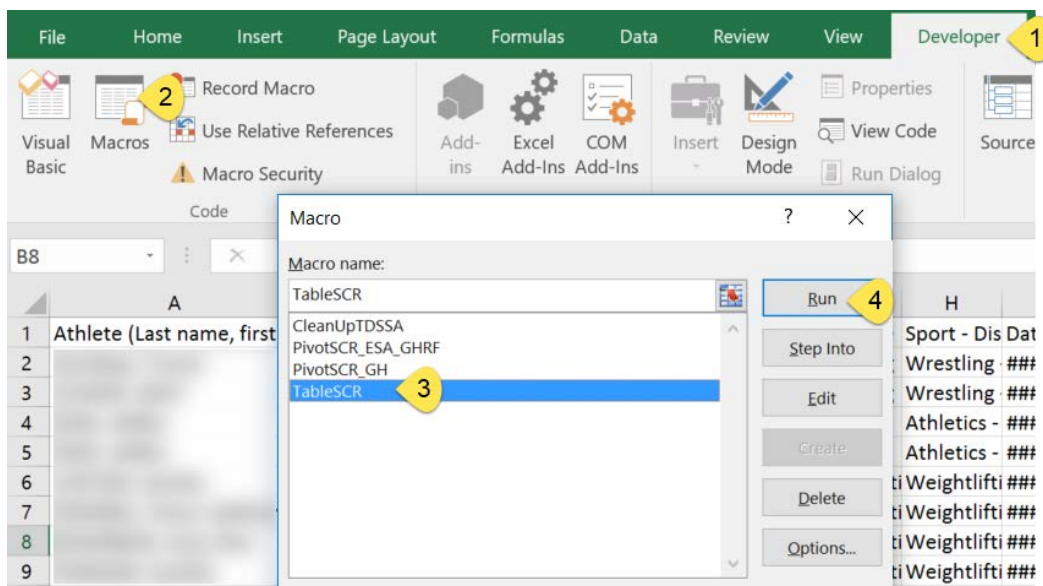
File Home Insert Page Layout Formulas Data Review View Developer 1

Visual Basic Macros 2 Record Macro Use Relative References Macro Security Code

Add-ins Excel Add-Ins COM Add-Ins Insert Design Mode Properties View Code Run Dialog Source

B8

Macro ? ×

Macro name:

TableSCR

CleanUpTDSSA
PivotSCR_ESA_GHRF
PivotSCR_GH
TableSCR 3

Run 4
Step Into
Edit
Create
Delete
Options...

A
1 Athlete (Last name, first
2
3
4
5
6
7
8
9

H
Sport - Dis Dat
Wrestling - ###
Wrestling - ###
Athletics - ###
Athletics - ###
ti Weightlifti ###
ti Weightlifti ###
ti Weightlifti ###
ti Weightlifti ###